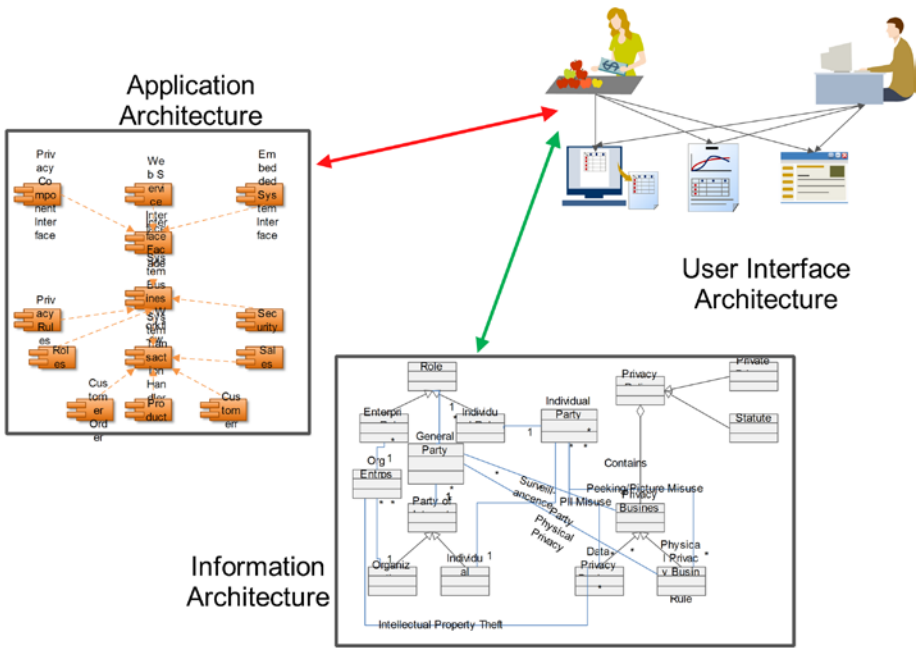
Application Architecture

Privacy Component Interface

Web Service Interface Facade

Embedded System Interface

Business System

Privacy Rules

Security

Roles

Transaction Handler

Sales

Customer Order

Product

Customer

User Interface Architecture

Information Architecture

Role

Privacy

Private

Enterprise

Individual

Individual Party

Statute

General Party

Org Entity

Contains

Surveillance Party

Peeking/Picture Misuse

PII Misuse

Privacy Business

Party of

Physical Privacy

Physical Privacy Business Rule

Organization

Individual

Data Privacy

Intellectual Property Theft